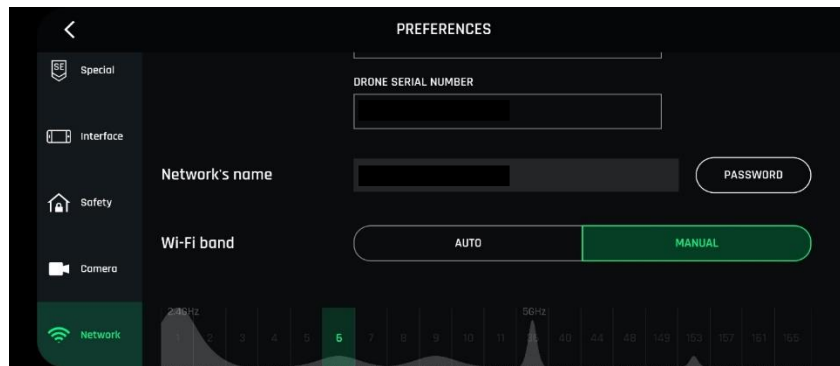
PREFERENCES

SE Special

Interface

Safety

Camera

Network

DRONE SERIAL NUMBER

Network's name

PASSWORD

Wi-Fi band

AUTO

MANUAL

2.4GHz

5GHz

1 2 3 4 5 6 7 8 9 10 11 36 40 44 48 149 153 157 161 165